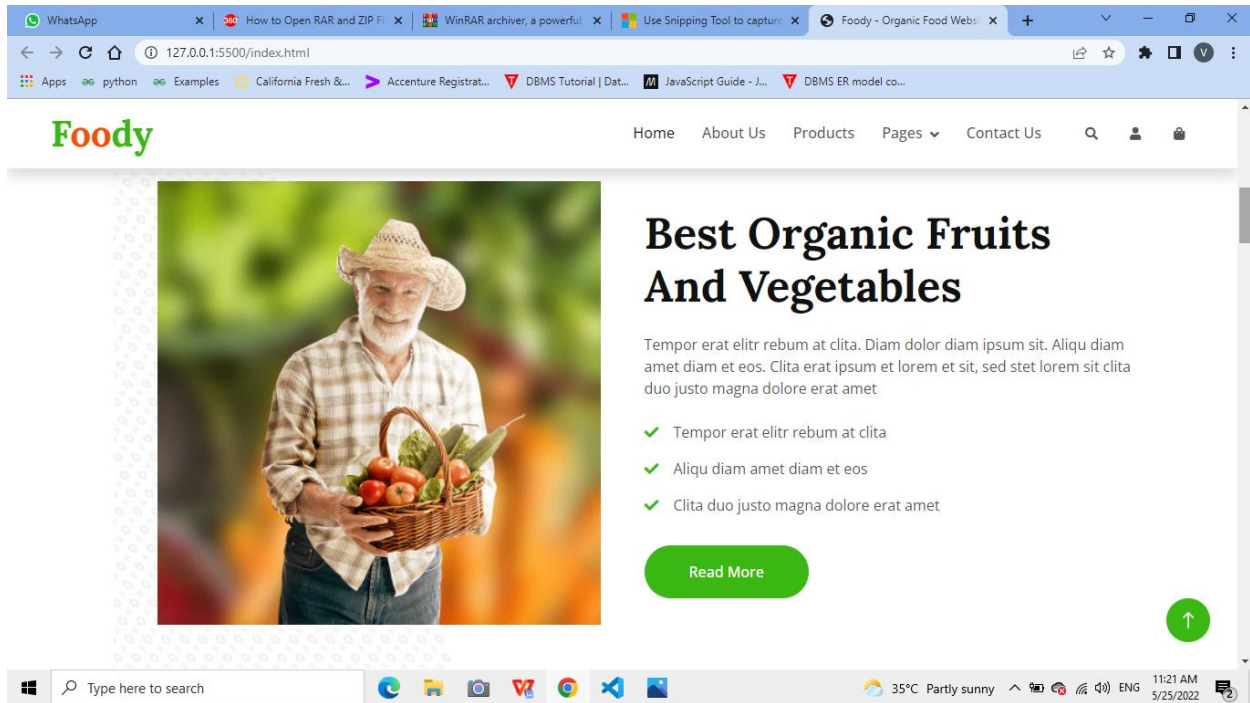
WhatsApp
How to Open RAR and ZIP Fi
WinRAR archiver, a powerful
Use Snipping Tool to capture
Foody - Organic Food Webs
127.0.0.1:5500/index.html
Apps python Examples California Fresh &... Accenture Registrat... DBMS Tutorial | Dat... JavaScript Guide - J... DBMS ER model co...

Foody

Home About Us Products Pages Contact Us

Best Organic Fruits And Vegetables

Tempor erat elitr rebum at clita. Diam dolor diam ipsum sit. Aliqu diam amet diam et eos. Clita erat ipsum et lorem et sit, sed stet lorem sit clita duo justo magna dolore erat amet

Tempor erat elitr rebum at clita

Aliqu diam amet diam et eos

Clita duo justo magna dolore erat amet

Read More

Type here to search
35°C Partly sunny ENG 11:21 AM 5/25/2022